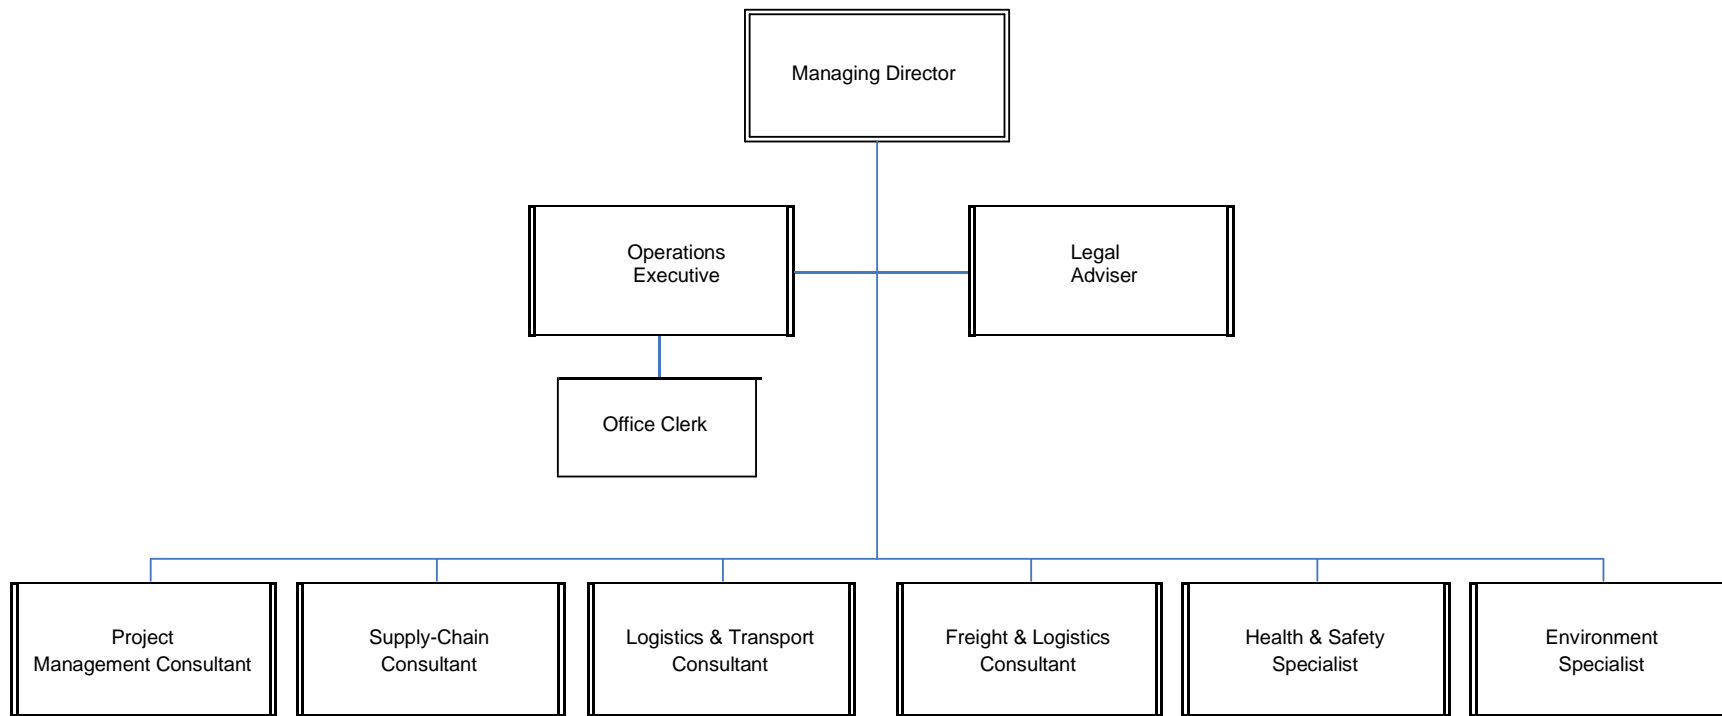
Managing Director

Operations Executive

Legal Adviser

Office Clerk

Project Management Consultant

Supply-Chain Consultant

Logistics & Transport Consultant

Freight & Logistics Consultant

Health & Safety Specialist

Environment Specialist